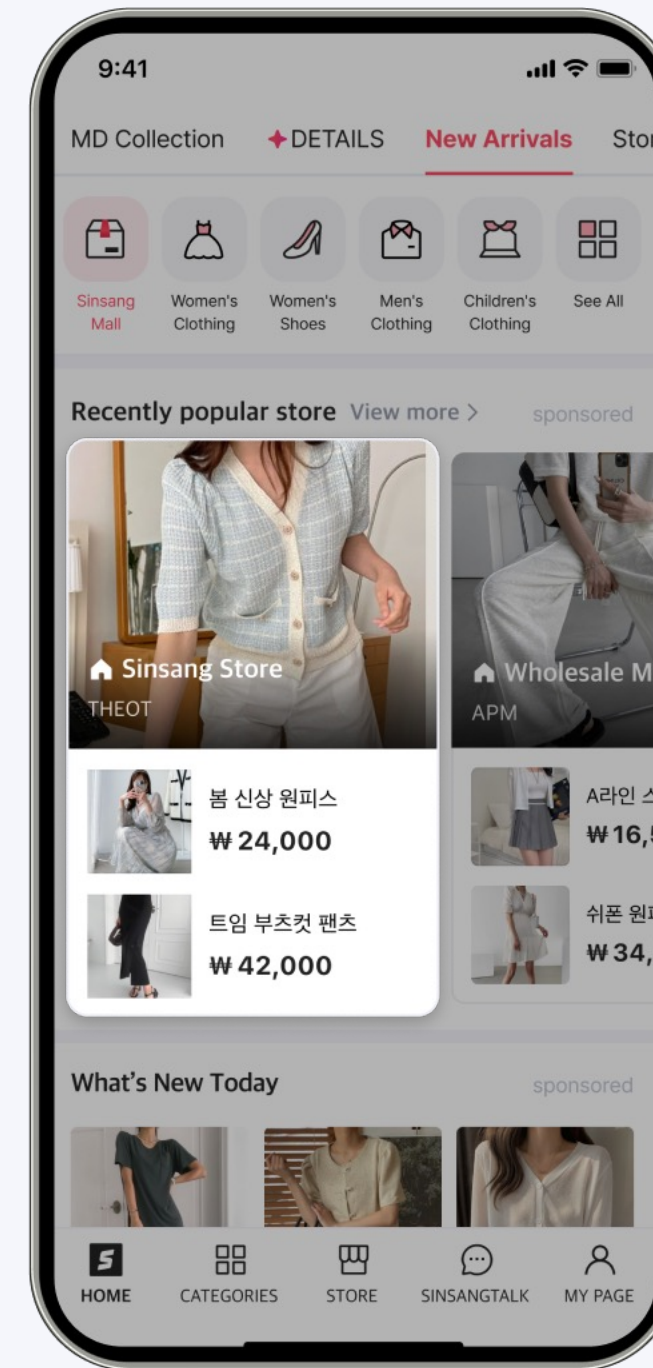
9:41

MD Collection ✦DETAILS New Arrivals Sto

Sinsang Mall
Women's Clothing
Women's Shoes
Men's Clothing
Children's Clothing
See All

Recently popular store View more > sponsored

Sinsang Store
THEOT

봄 신상 원피스
₩24,000

트임 부츠컷 팬츠
₩42,000

Wholesale M
APM

A라인 스
₩16,

쉬폰 원
₩34,

What's New Today sponsored

HOME CATEGORIES STORE SINSANGTALK MY PAGE